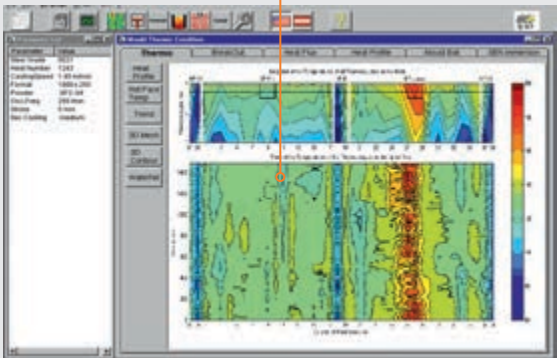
Parameter | Value

Steel Grade | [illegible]
Heat Number | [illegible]
Casting Speed | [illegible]
Format | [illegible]
Powder | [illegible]
Osc.Freq. | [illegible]
Stroke | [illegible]
Sec.Cooling | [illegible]

Mould Thermal Condition

Thermal | Breakout | Heat Flux | Heat Profile | Mould Bulk | SEN Immersion

Heat Profile
Hot Face Temp
Trend
3D Mesh
3D Contour
Analysis

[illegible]